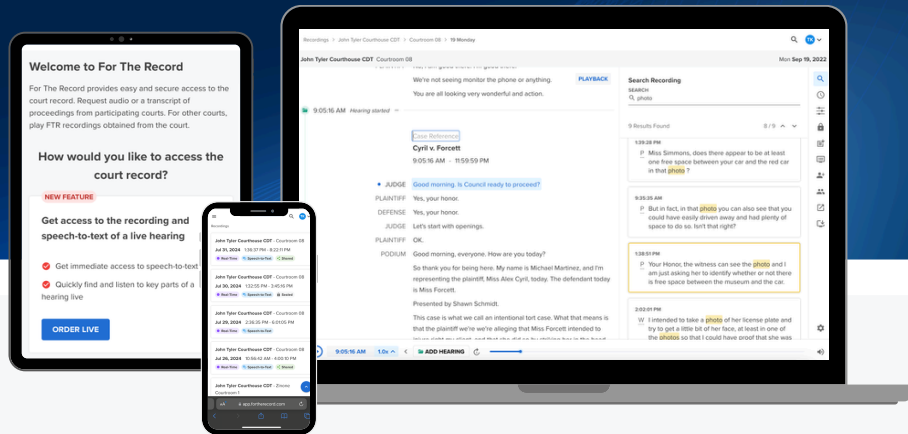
Welcome to For The Record

For The Record provides easy and secure access to the court record. Request audio or a transcript of proceedings from participating courts. For other courts, play FTR recordings obtained from the court.

How would you like to access the court record?

NEW FEATURE

Get access to the recording and speech-to-text of a live hearing

Get immediate access to speech-to-text

Quickly find and listen to key parts of a hearing live

ORDER LIVE

Recordings

John Tyler Courthouse CDT - Courtroom 08
Jul 31, 2024 1:36:31 PM - 2:10:28 PM
Real Time Speech-to-Text Shared

John Tyler Courthouse CDT - Courtroom 08
Jul 30, 2024 1:32:55 PM - 2:45:36 PM
Real Time Speech-to-Text Shared

John Tyler Courthouse CDT - Courtroom 08
Jul 29, 2024 2:36:35 PM - 6:05:05 PM
Real Time Speech-to-Text Shared

John Tyler Courthouse CDT - Courtroom 08
Jul 26, 2024 10:56:42 AM - 4:09:50 PM
Real Time Speech-to-Text Shared

John Tyler Courthouse CDT - Zmone Courtroom 0

app.fortherecord.com

Recordings > John Tyler Courthouse CDT > Courtroom 08 > 19 Monday

John Tyler Courthouse CDT Courtroom 08

Mon Sep 19, 2022

We're not seeing monitor the phone or anything.

You are all looking very wonderful and action.

PLAYBACK

9:05:16 AM Hearing started

Case Reference

Cyril v. Forcett

9:05:16 AM - 11:59:59 PM

JUDGE Good morning. Is Council ready to proceed?

PLAINTIFF Yes, your honor.

DEFENSE Yes, your honor.

JUDGE Let's start with openings.

PLAINTIFF OK.

PODIUM Good morning, everyone. How are you today?

So thank you for being here. My name is Michael Martinez, and I'm representing the plaintiff, Miss Alex Cyril, today. The defendant today is Miss Forcett.

Presented by Shawn Schmidt.

This case is what we call an intentional tort case. What that means is that the plaintiff we're we're alleging that Miss Forcett intended to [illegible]

Search Recording

SEARCH

photo

9 Results Found 8 / 9

1:29:28 PM
Miss Simmons, does there appear to be at least one free space between your car and the free like that photo ?

9:20:35 AM
But in fact, in that photo you can also see that you could have easily driven away and had plenty of space to do so. Isn't that right?

1:38:51 PM
Your Honor, the witness can see the photo and I am just asking her to identify whether or not there is free space between the museum and the car.

2:02:01 PM
W I intended to take a photo of her license plate and try to get a little bit of her face, at least in one of the photos so that I could have proof that she was

9:05:16 AM 1.0x ADD HEARING